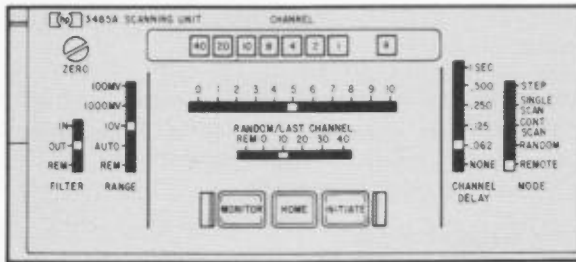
hp 3485A SCANNING UNIT

CHANNEL

40 20 10 8 4 2 1 B

ZERO

IN
OUT
REM
FILTER

100MV
1000MV
10V
AUTO
REM
RANGE

0 1 2 3 4 5 6 7 8 9 10

RANDOM/LAST CHANNEL
REM 0 10 20 30 40

MONITOR HOME INITIATE

1 SEC
.500
.250
.125
.062
NONE
CHANNEL DELAY

STEP
SINGLE SCAN
CONT SCAN
RANDOM
REMOTE
MODE